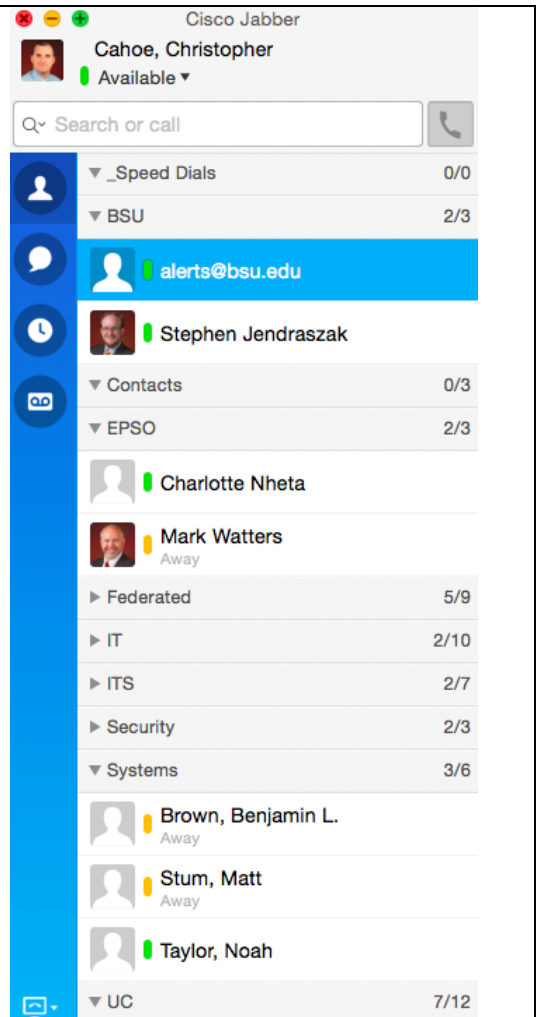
Cisco Jabber

Cahoe, Christopher
Available ▾

Search or call

▼ _Speed Dials 0/0
▼ BSU 2/3
alerts@bsu.edu
Stephen Jendraszak
▼ Contacts 0/3
▼ EPSO 2/3
Charlotte Nheta
Mark Watters
Away
▶ Federated 5/9
▶ IT 2/10
▶ ITS 2/7
▶ Security 2/3
▼ Systems 3/6
Brown, Benjamin L.
Away
Stum, Matt
Away
Taylor, Noah
▼ UC 7/12